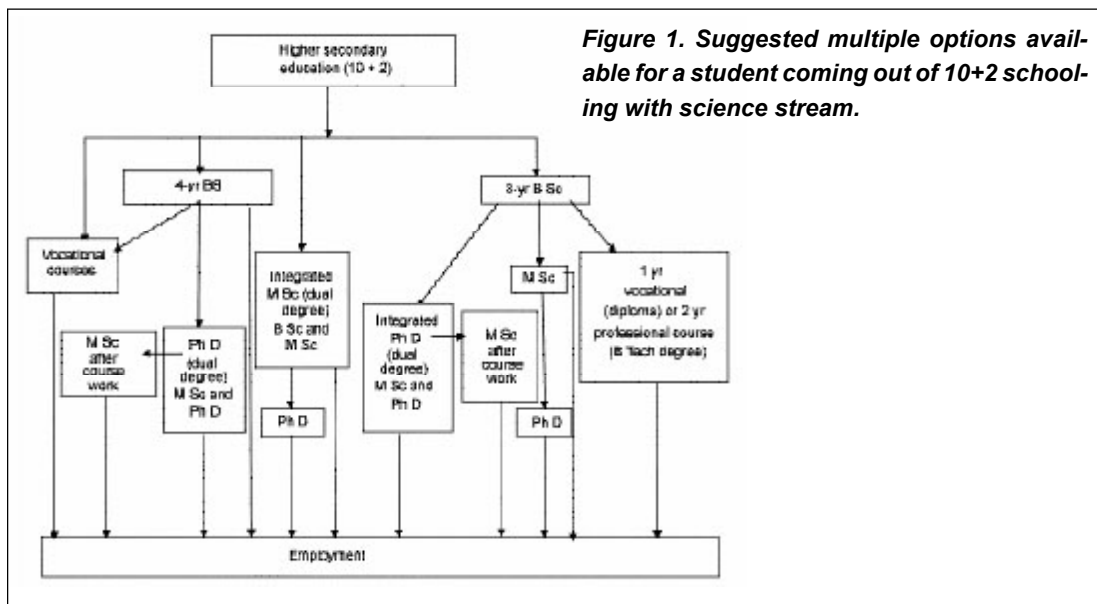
Figure 1. Suggested multiple options available for a student coming out of 10+2 schooling with science stream.

Higher secondary education (10 + 2)

4-yr BS

3-yr B Sc

Vocational courses

Integrated M Sc (dual degree) B Sc and M Sc

M Sc

1 yr vocational (diploma) or 2 yr professional course (B Tech degree)

M Sc after course work

Ph D (dual degree) M Sc and Ph D

Integrated Ph D (dual degree) M Sc and Ph D

M Sc after course work

Ph D

Ph D

Employment